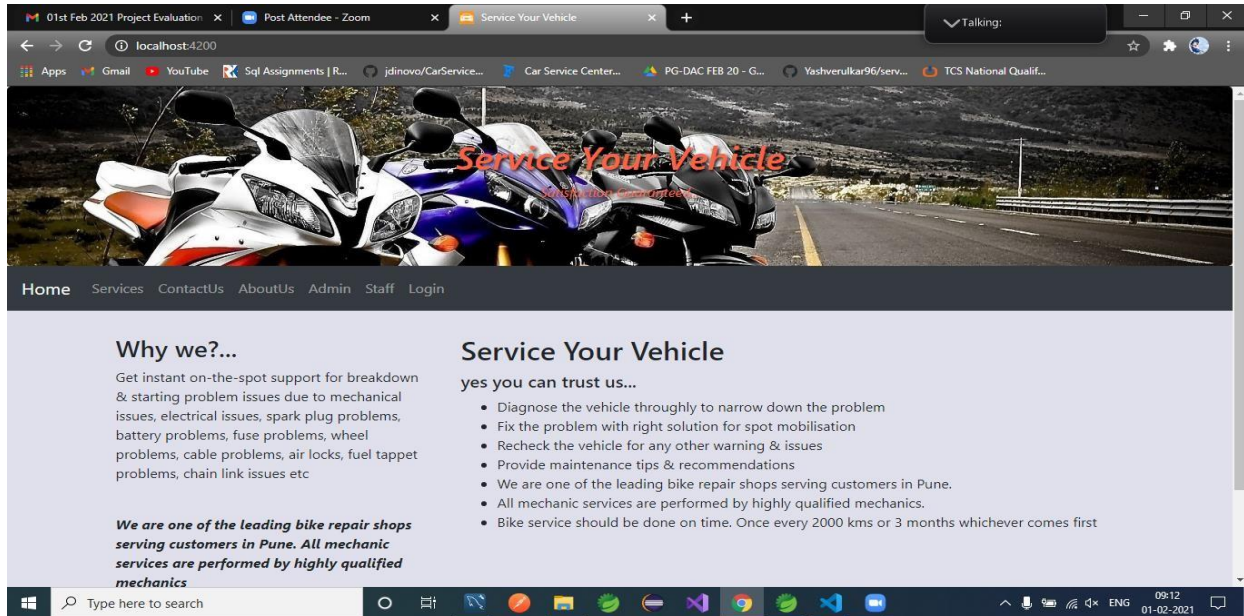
01st Feb 2021 Project Evaluation ×
Post Attendee - Zoom ×
Service Your Vehicle ×
+
Talking:
localhost:4200
Apps Gmail YouTube Sql Assignments | R... jdinovo/CarService... Car Service Center... PG-DAC FEB 20 - G... Yashverulkar96/serv... TCS National Qualif...

Service Your Vehicle
Satisfaction Guaranteed

Home Services ContactUs AboutUs Admin Staff Login

Why we?...
Get instant on-the-spot support for breakdown & starting problem issues due to mechanical issues, electrical issues, spark plug problems, battery problems, fuse problems, wheel problems, cable problems, air locks, fuel tappet problems, chain link issues etc

We are one of the leading bike repair shops serving customers in Pune. All mechanic services are performed by highly qualified mechanics

Service Your Vehicle
yes you can trust us...
• Diagnose the vehicle throughly to narrow down the problem
• Fix the problem with right solution for spot mobilisation
• Recheck the vehicle for any other warning & issues
• Provide maintenance tips & recommendations
• We are one of the leading bike repair shops serving customers in Pune.
• All mechanic services are performed by highly qualified mechanics.
• Bike service should be done on time. Once every 2000 kms or 3 months whichever comes first

Type here to search
ENG 09:12 01-02-2021